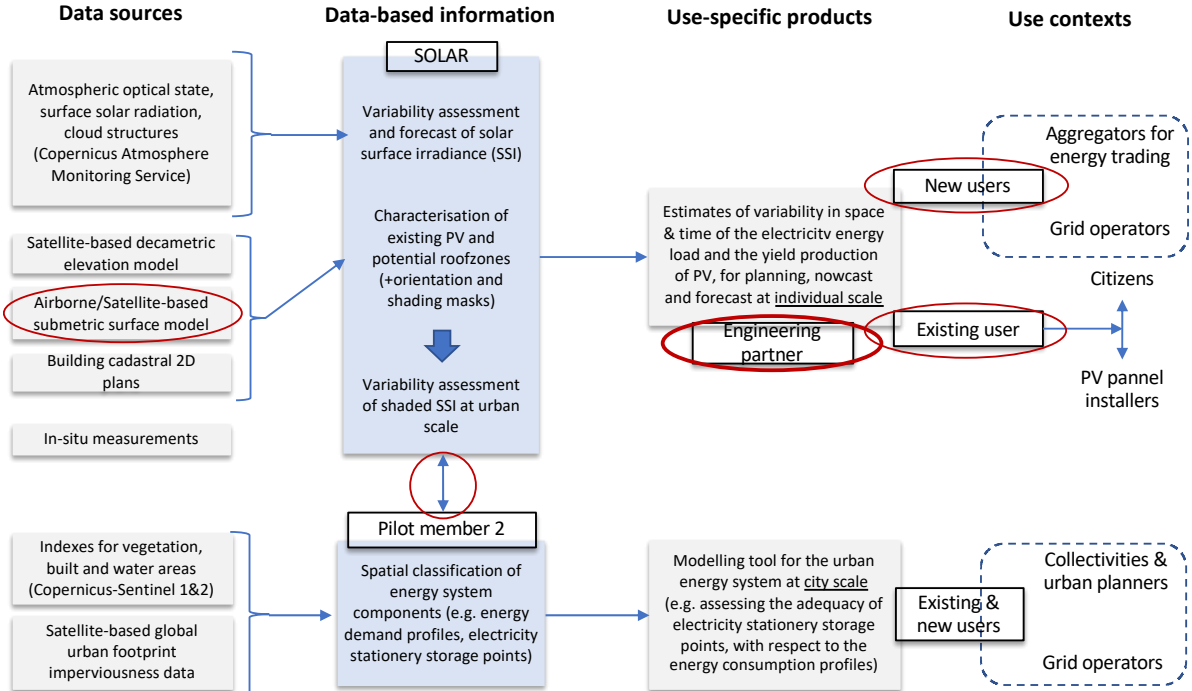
Data sources

Data-based information

Use-specific products

Use contexts

Atmospheric optical state, surface solar radiation, cloud structures (Copernicus Atmosphere Monitoring Service)

Satellite-based decametric elevation model

Airborne/Satellite-based submetric surface model

Building cadastral 2D plans

In-situ measurements

SOLAR

Variability assessment and forecast of solar surface irradiance (SSI)

Characterisation of existing PV and potential roofzones (+orientation and shading masks)

Variability assessment of shaded SSI at urban scale

New users

Estimates of variability in space & time of the electricitv energy load and the yield production of PV, for planning, nowcast and forecast at individual scale

Engineering partner

Existing user

Aggregators for energy trading

Grid operators

Citizens

PV pannel installers

Pilot member 2

Indexes for vegetation, built and water areas (Copernicus-Sentinel 1&2)

Satellite-based global urban footprint imperviousness data

Spatial classification of energy system components (e.g. energy demand profiles, electricity stationery storage points)

Modelling tool for the urban energy system at city scale (e.g. assessing the adequacy of electricity stationery storage points, with respect to the energy consumption profiles)

Existing & new users

Collectivities & urban planners

Grid operators